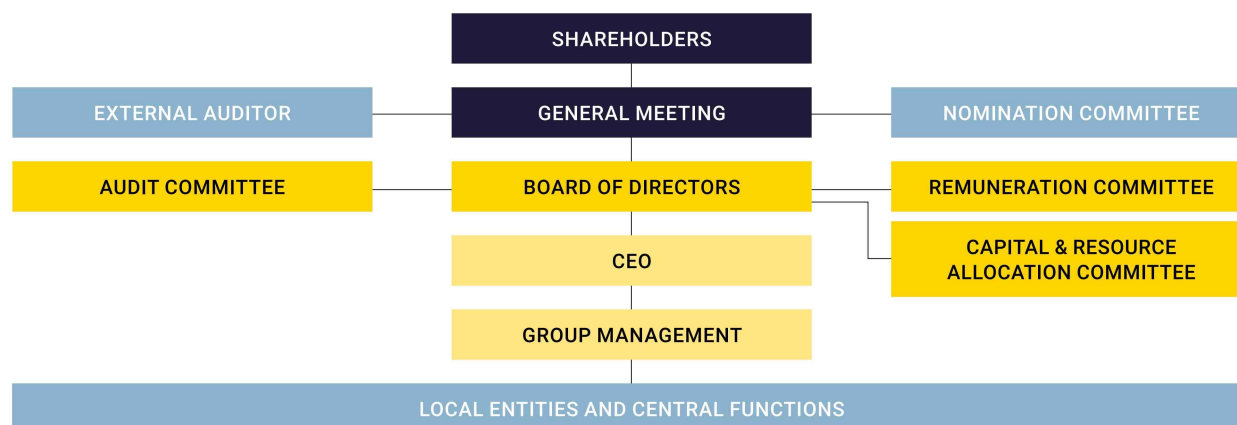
SHAREHOLDERS

EXTERNAL AUDITOR

GENERAL MEETING

NOMINATION COMMITTEE

AUDIT COMMITTEE

BOARD OF DIRECTORS

REMUNERATION COMMITTEE

CAPITAL & RESOURCE ALLOCATION COMMITTEE

CEO

GROUP MANAGEMENT

LOCAL ENTITIES AND CENTRAL FUNCTIONS